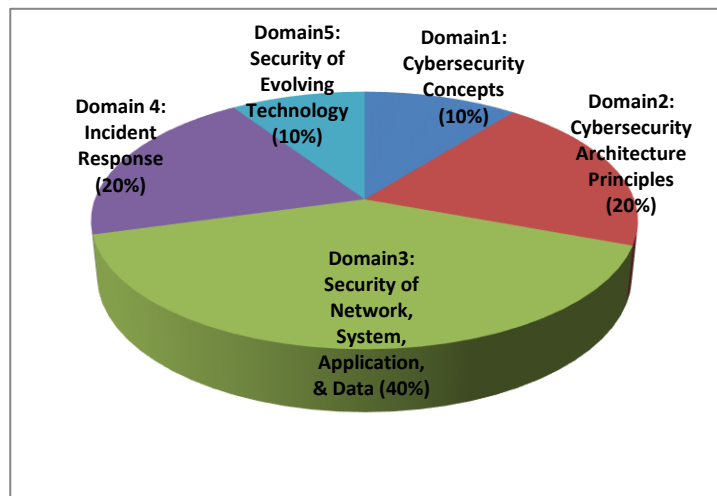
Domain5: Security of Evolving Technology (10%)

Domain1: Cybersecurity Concepts (10%)

Domain 4: Incident Response (20%)

Domain2: Cybersecurity Architecture Principles (20%)

Domain3: Security of Network, System, Application, & Data (40%)